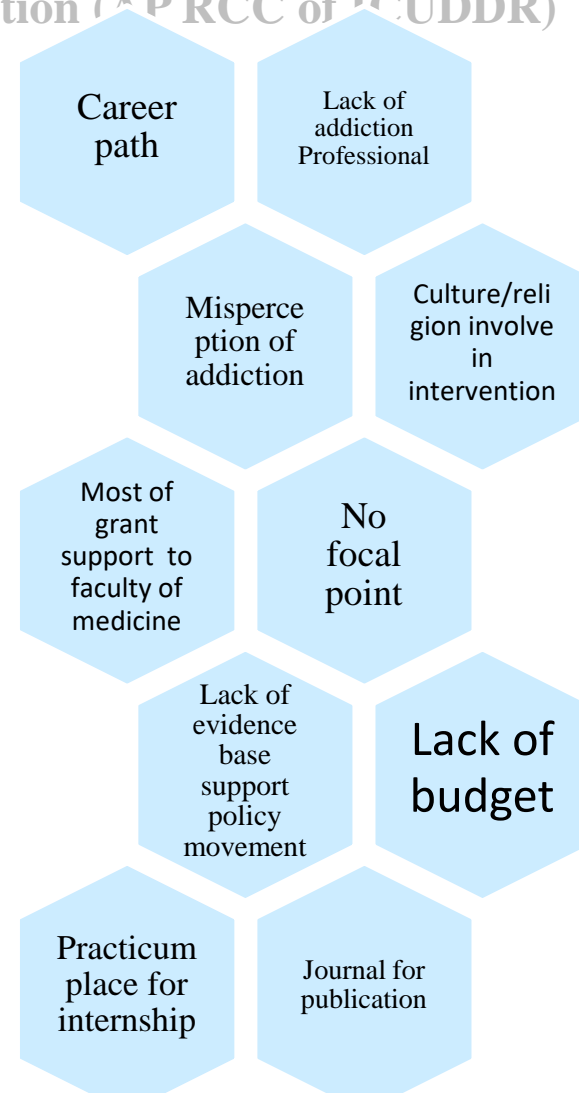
tion ([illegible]P RCC of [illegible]CUDDR)

Career path

Lack of addiction Professional

Misperception of addiction

Culture/religion involve in intervention

Most of grant support to faculty of medicine

No focal point

Lack of evidence base support policy movement

Lack of budget

Practicum place for internship

Journal for publication